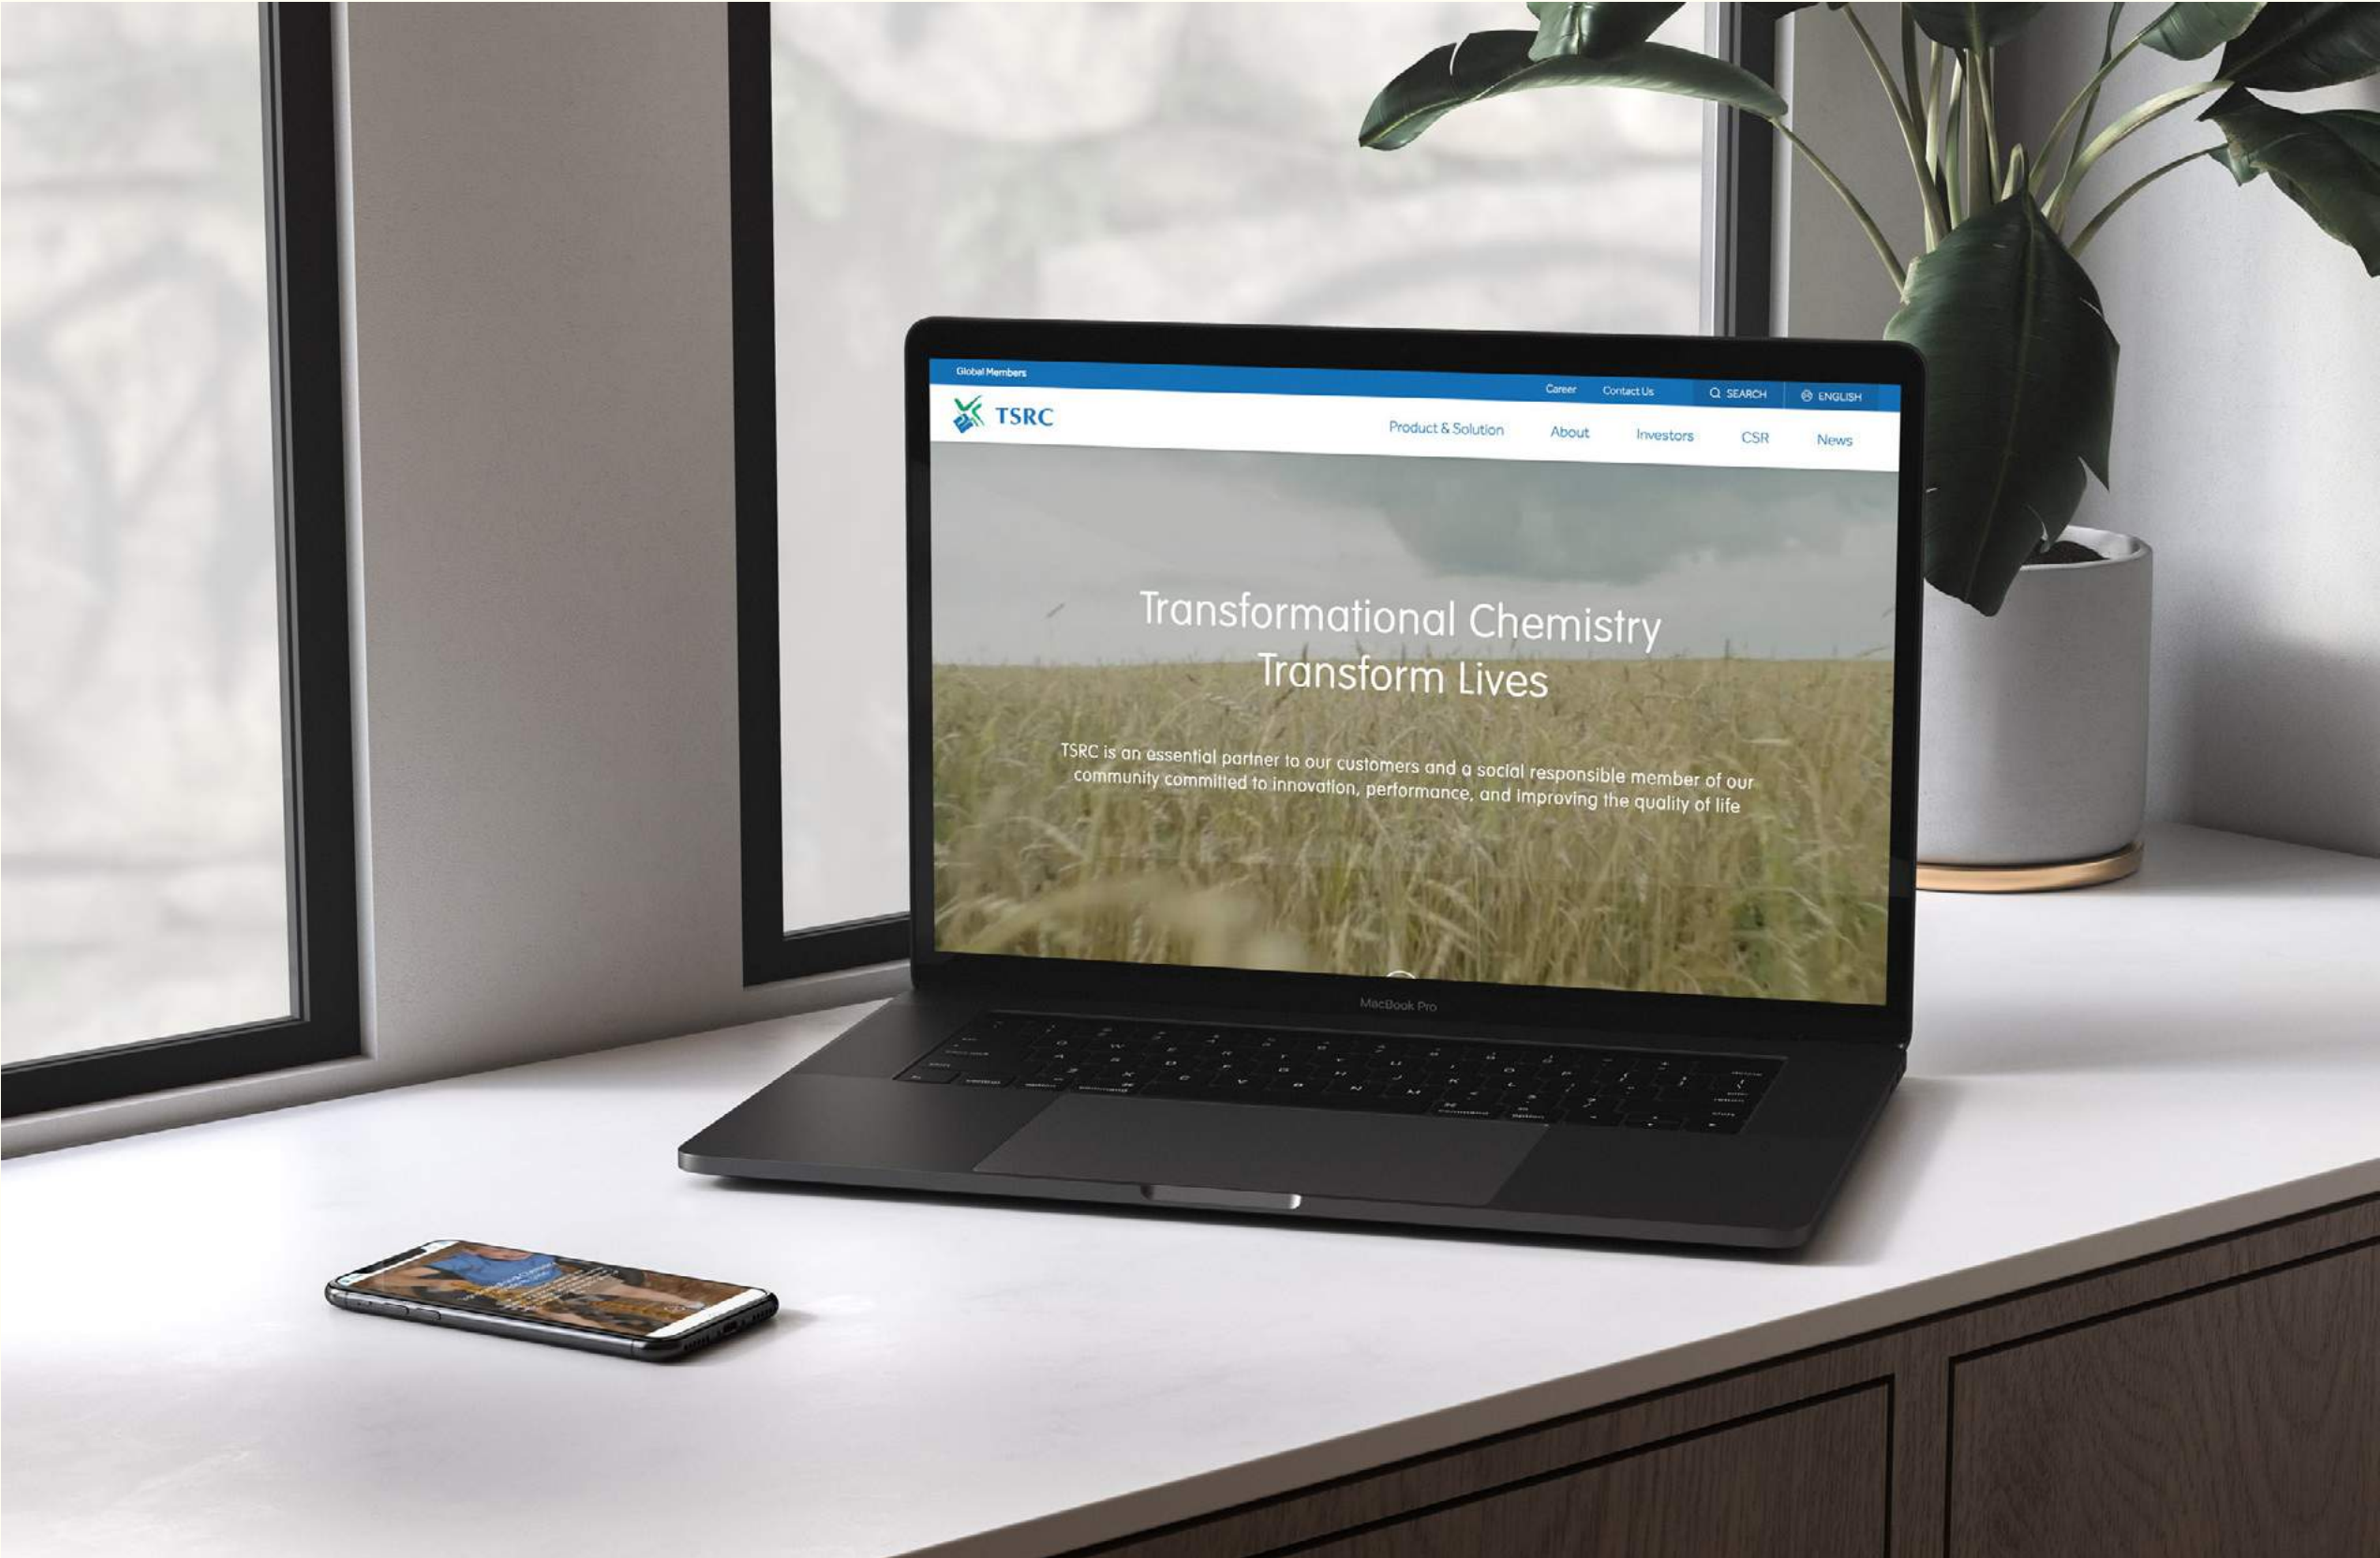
Global Members

Career Contact Us SEARCH ENGLISH

TSRC

Product & Solution About Investors CSR News

Transformational Chemistry
Transform Lives

TSRC is an essential partner to our customers and a social responsible member of our community committed to innovation, performance, and improving the quality of life

MacBook Pro